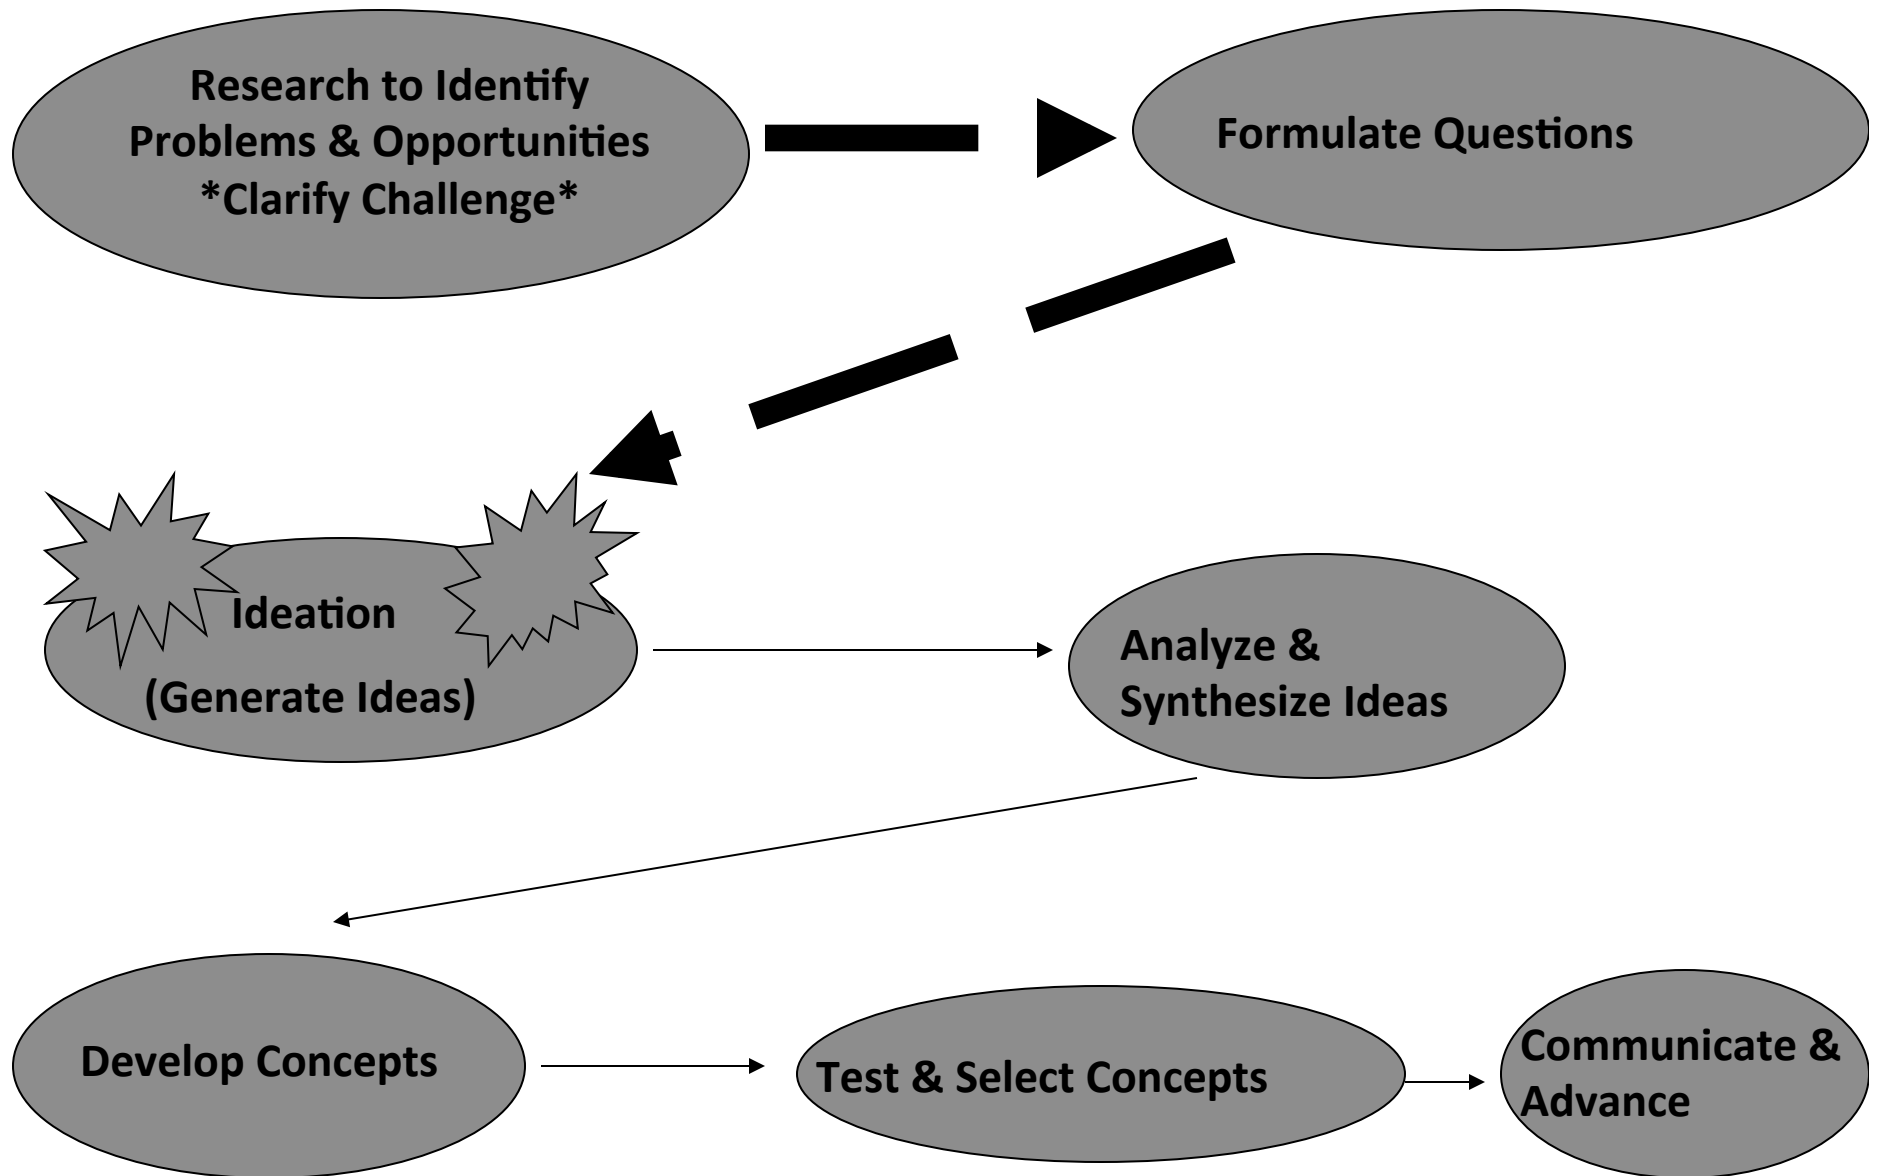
Research to Identify Problems & Opportunities
*Clarify Challenge*

Formulate Questions

Ideation
(Generate Ideas)

Analyze & Synthesize Ideas

Develop Concepts

Test & Select Concepts

Communicate & Advance